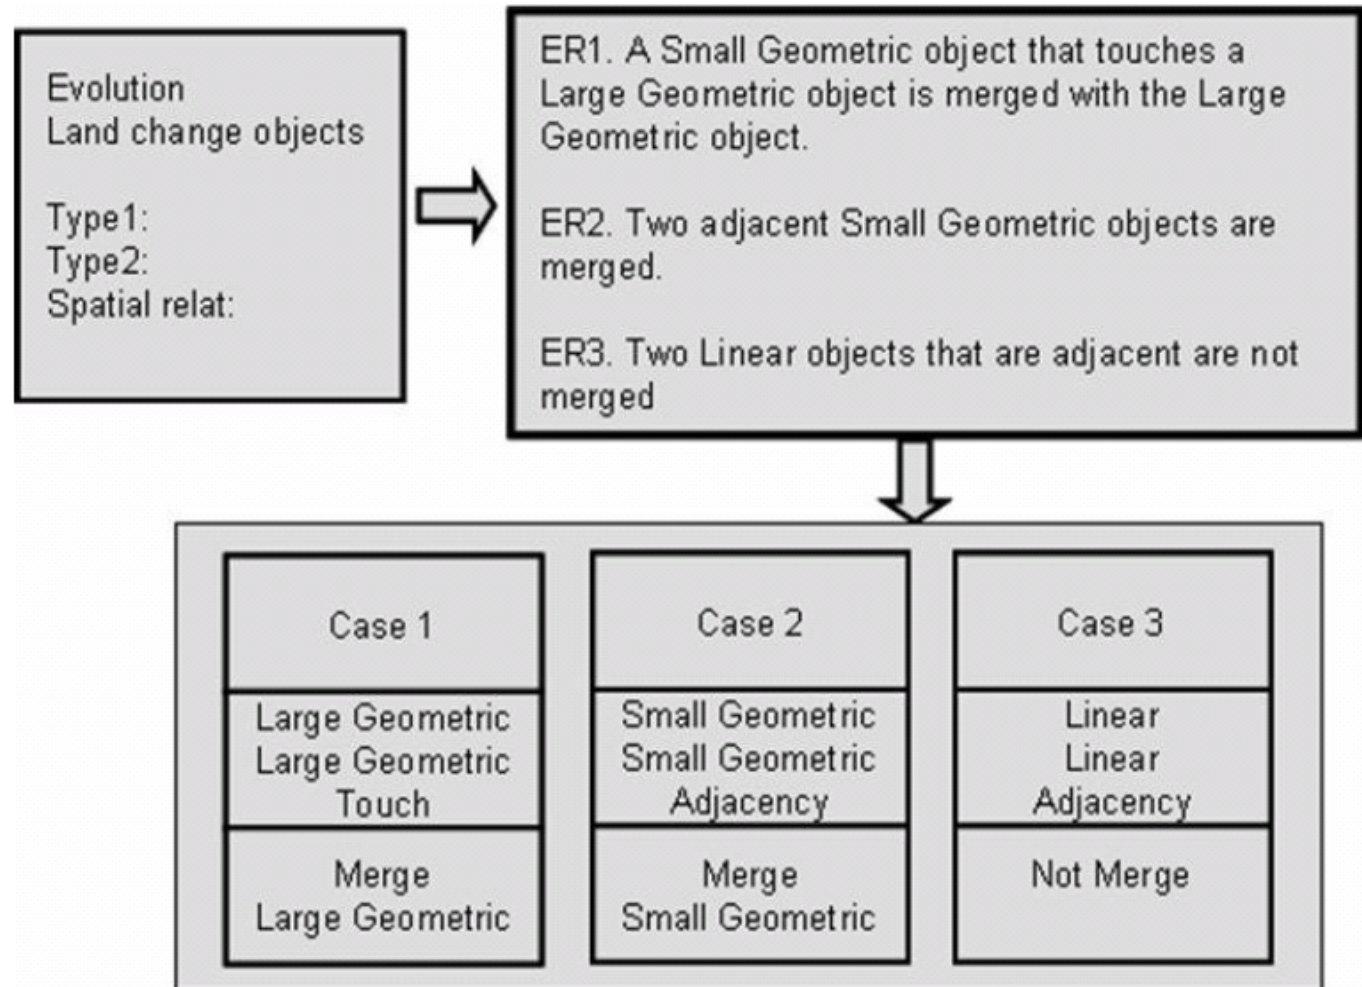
Evolution
Land change objects

Type1:
Type2:
Spatial relat:

ER1. A Small Geometric object that touches a Large Geometric object is merged with the Large Geometric object.

ER2. Two adjacent Small Geometric objects are merged.

ER3. Two Linear objects that are adjacent are not merged

| Case 1 | Case 2 | Case 3 |
|---|---|---|
| Large Geometric<br>Large Geometric<br>Touch | Small Geometric<br>Small Geometric<br>Adjacency | Linear<br>Linear<br>Adjacency |
| Merge<br>Large Geometric | Merge<br>Small Geometric | Not Merge |